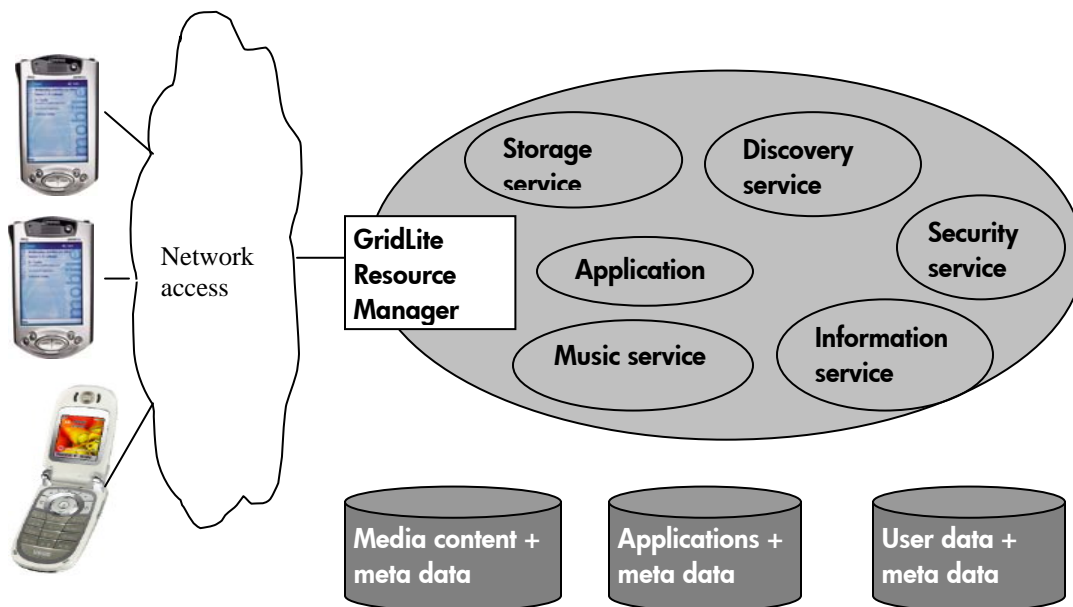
Network access

GridLite Resource Manager

Storage service

Discovery service

Security service

Application

Music service

Information service

Media content + meta data

Applications + meta data

User data + meta data